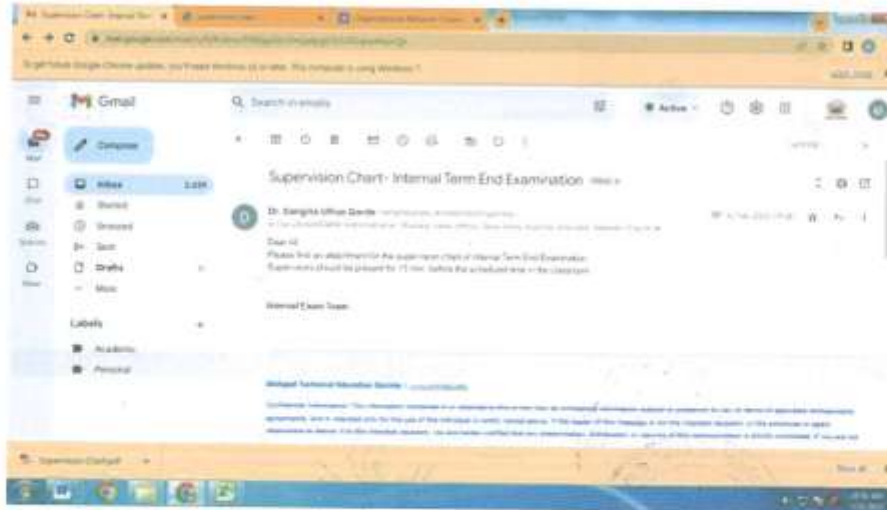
Gmail

Search in emails

Active

Compose

Inbox

Starred

Snoozed

Sent

Drafts

More

Labels

Academic

Personal

Supervision Chart- Internal Term End Examination Inbox

Dr. Sangita Uttam Garde

Dear All,

Please find an attachment for the supervision chart of Internal Term End Examination.

Supervisors should be present for 15 min. before the scheduled time in the classroom.

Internal Exam Team

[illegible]

Supervision Chart.pdf

Show all